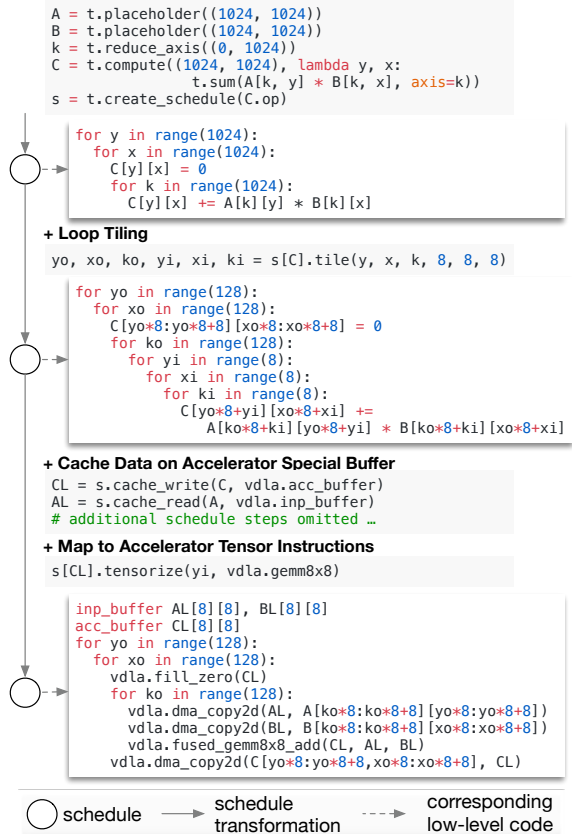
A = t.placeholder((1024, 1024))
B = t.placeholder((1024, 1024))
k = t.reduce_axis((0, 1024))
C = t.compute((1024, 1024), lambda y, x:
                t.sum(A[k, y] * B[k, x], axis=k))
s = t.create_schedule(C.op)

for y in range(1024):
  for x in range(1024):
    C[y][x] = 0
    for k in range(1024):
      C[y][x] += A[k][y] * B[k][x]

+ Loop Tiling

yo, xo, ko, yi, xi, ki = s[C].tile(y, x, k, 8, 8, 8)

for yo in range(128):
  for xo in range(128):
    C[yo*8:yo*8+8][xo*8:xo*8+8] = 0
    for ko in range(128):
      for yi in range(8):
        for xi in range(8):
          for ki in range(8):
            C[yo*8+yi][xo*8+xi] +=
                A[ko*8+ki][yo*8+yi] * B[ko*8+ki][xo*8+xi]

+ Cache Data on Accelerator Special Buffer

CL = s.cache_write(C, vdla.acc_buffer)
AL = s.cache_read(A, vdla.inp_buffer)
# additional schedule steps omitted …

+ Map to Accelerator Tensor Instructions

s[CL].tensorize(yi, vdla.gemm8x8)

inp_buffer AL[8][8], BL[8][8]
acc_buffer CL[8][8]
for yo in range(128):
  for xo in range(128):
    vdla.fill_zero(CL)
    for ko in range(128):
      vdla.dma_copy2d(AL, A[ko*8:ko*8+8][yo*8:yo*8+8])
      vdla.dma_copy2d(BL, B[ko*8:ko*8+8][xo*8:xo*8+8])
      vdla.fused_gemm8x8_add(CL, AL, BL)
    vdla.dma_copy2d(C[yo*8:yo*8+8,xo*8:xo*8+8], CL)

schedule
schedule transformation
corresponding low-level code